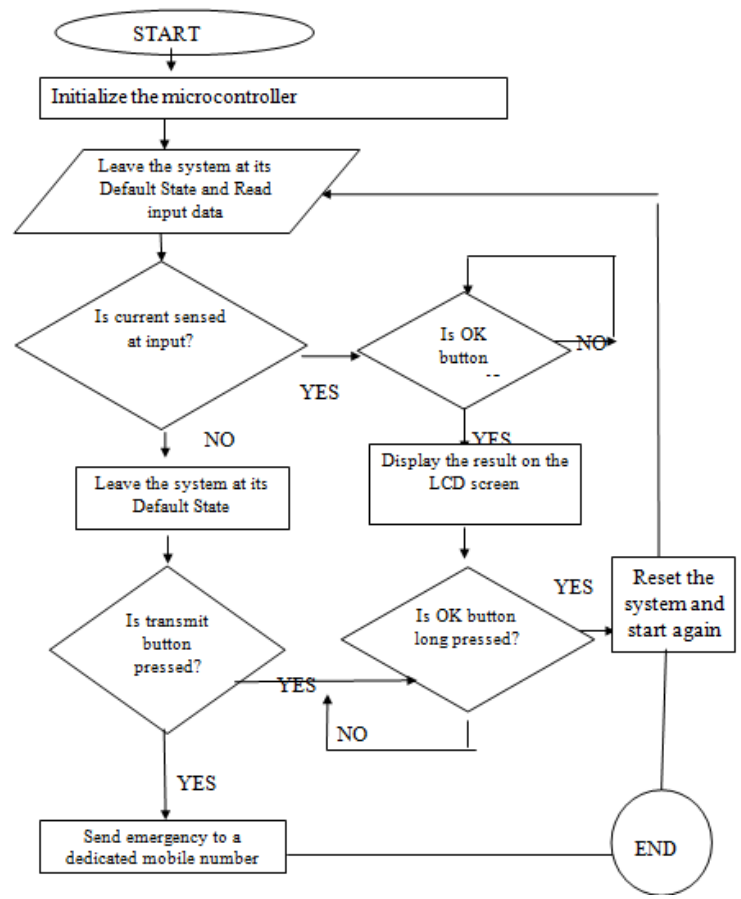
START

Initialize the microcontroller

Leave the system at its Default State and Read input data

Is current sensed at input?

YES

Is OK button

NO

YES

NO

Leave the system at its Default State

Display the result on the LCD screen

YES

Reset the system and start again

Is transmit button pressed?

Is OK button long pressed?

YES

NO

YES

Send emergency to a dedicated mobile number

END